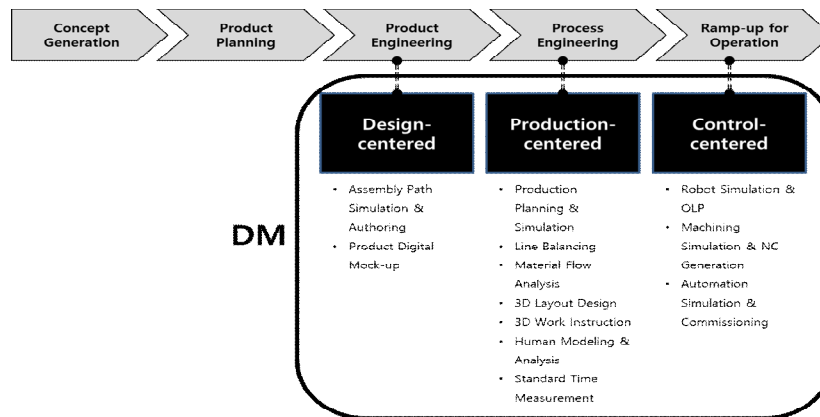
Concept Generation

Product Planning

Product Engineering

Process Engineering

Ramp-up for Operation

DM

Design-centered

• Assembly Path Simulation & Authoring
• Product Digital Mock-up

Production-centered

• Production Planning & Simulation
• Line Balancing
• Material Flow Analysis
• 3D Layout Design
• 3D Work Instruction
• Human Modeling & Analysis
• Standard Time Measurement

Control-centered

• Robot Simulation & OLP
• Machining Simulation & NC Generation
• Automation Simulation & Commissioning